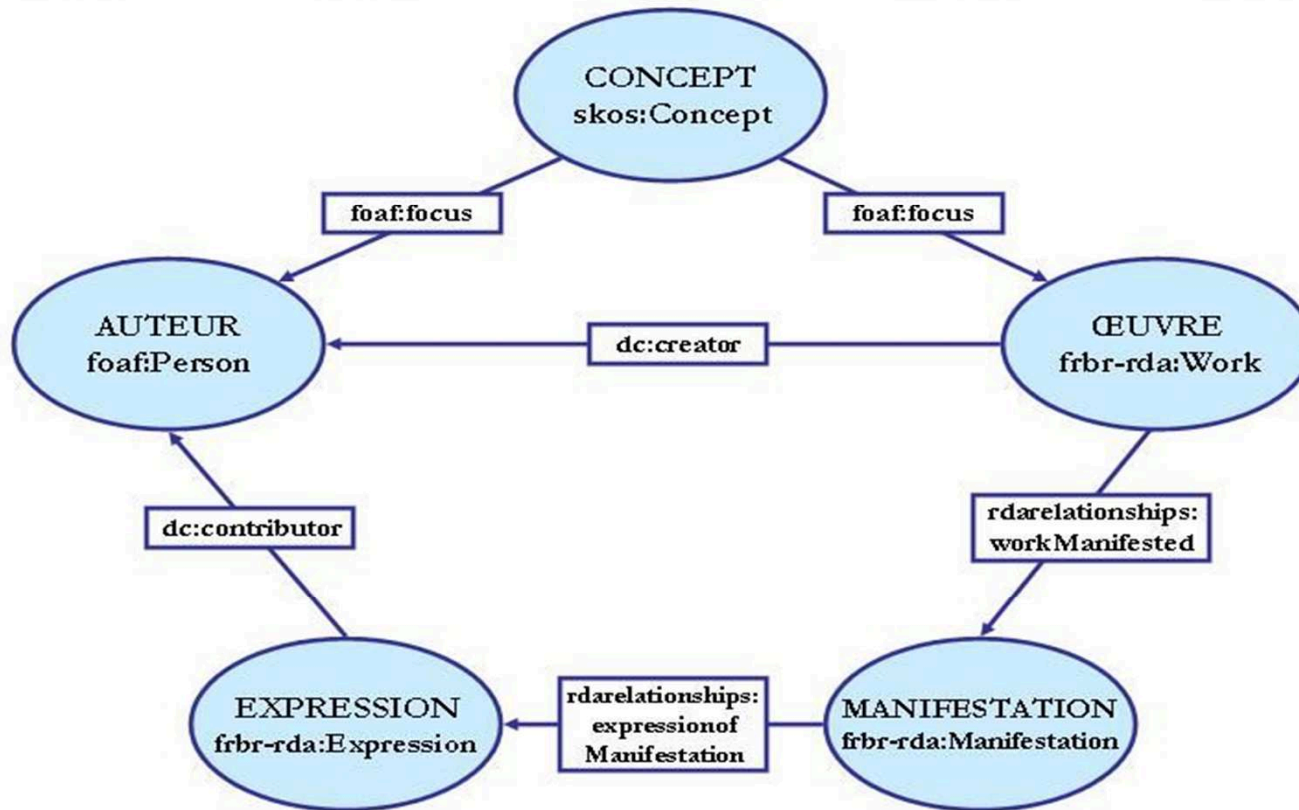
CONCEPT
skos:Concept

foaf:focus

foaf:focus

AUTEUR
foaf:Person

dc:creator

ŒUVRE
frbr-rda:Work

dc:contributor

rdarelationships:
workManifested

EXPRESSION
frbr-rda:Expression

rdarelationships:
expressionof
Manifestation

MANIFESTATION
frbr-rda:Manifestation